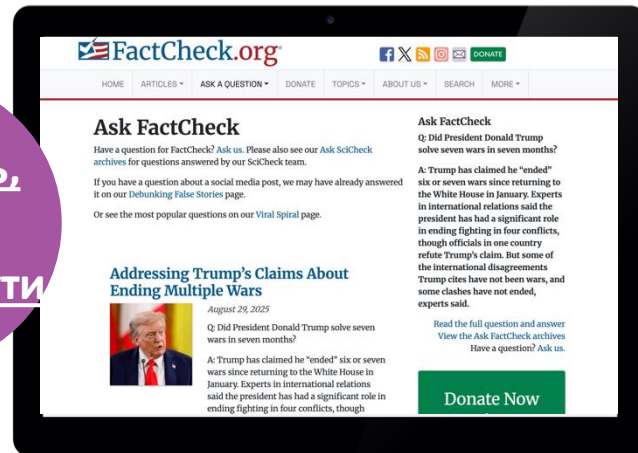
FactCheck.org

DONATE

HOME ARTICLES ▾ ASK A QUESTION ▾ DONATE TOPICS ▾ ABOUT US ▾ SEARCH MORE ▾

Ask FactCheck

Have a question for FactCheck? Ask us. Please also see our Ask SciCheck archives for questions answered by our SciCheck team.

If you have a question about a social media post, we may have already answered it on our Debunking False Stories page.

Or see the most popular questions on our Viral Spiral page.

Addressing Trump's Claims About Ending Multiple Wars

August 29, 2025

Q: Did President Donald Trump solve seven wars in seven months?

A: Trump has claimed he "ended" six or seven wars since returning to the White House in January. Experts in international relations said the president has had a significant role in ending fighting in four conflicts, though

Ask FactCheck

Q: Did President Donald Trump solve seven wars in seven months?

A: Trump has claimed he "ended" six or seven wars since returning to the White House in January. Experts in international relations said the president has had a significant role in ending fighting in four conflicts, though officials in one country refute Trump's claim. But some of the international disagreements Trump cites have not been wars, and some clashes have not ended, experts said.

Read the full question and answer
View the Ask FactCheck archives
Have a question? Ask us.

Donate Now

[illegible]
ТИ